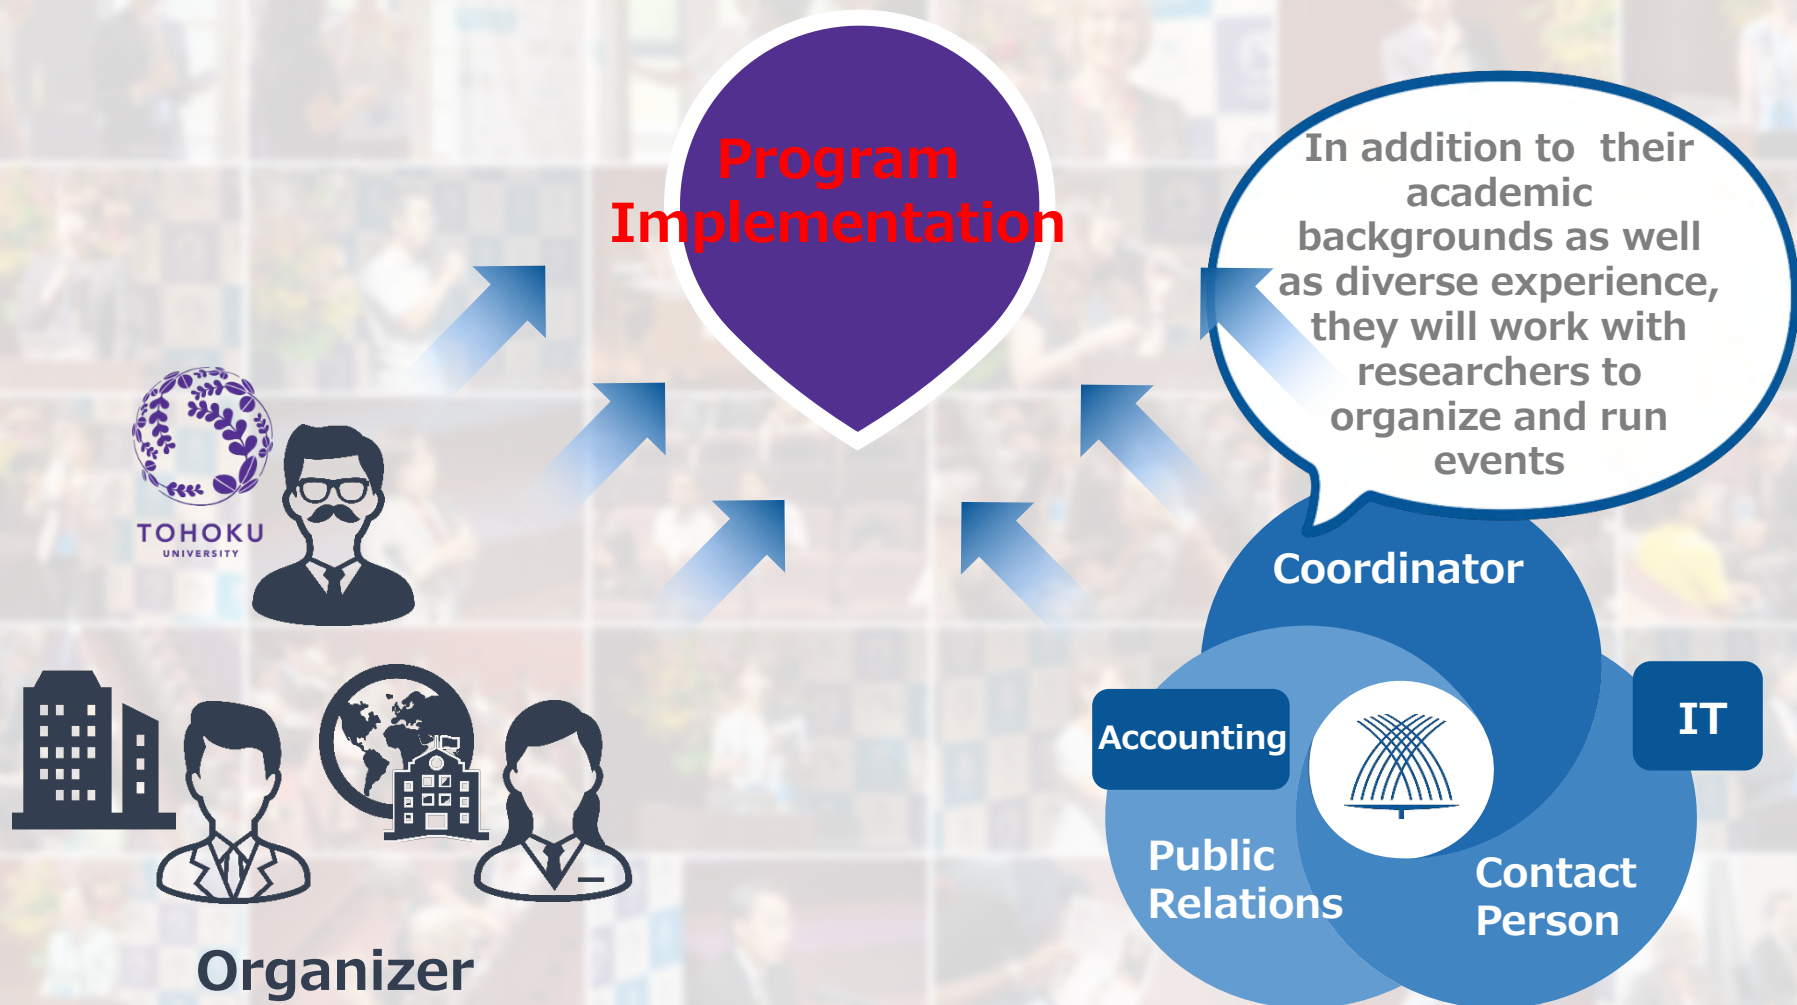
Program Implementation

In addition to their academic backgrounds as well as diverse experience, they will work with researchers to organize and run events

TOHOKU UNIVERSITY

Coordinator

IT

Accounting

Public Relations

Contact Person

Organizer